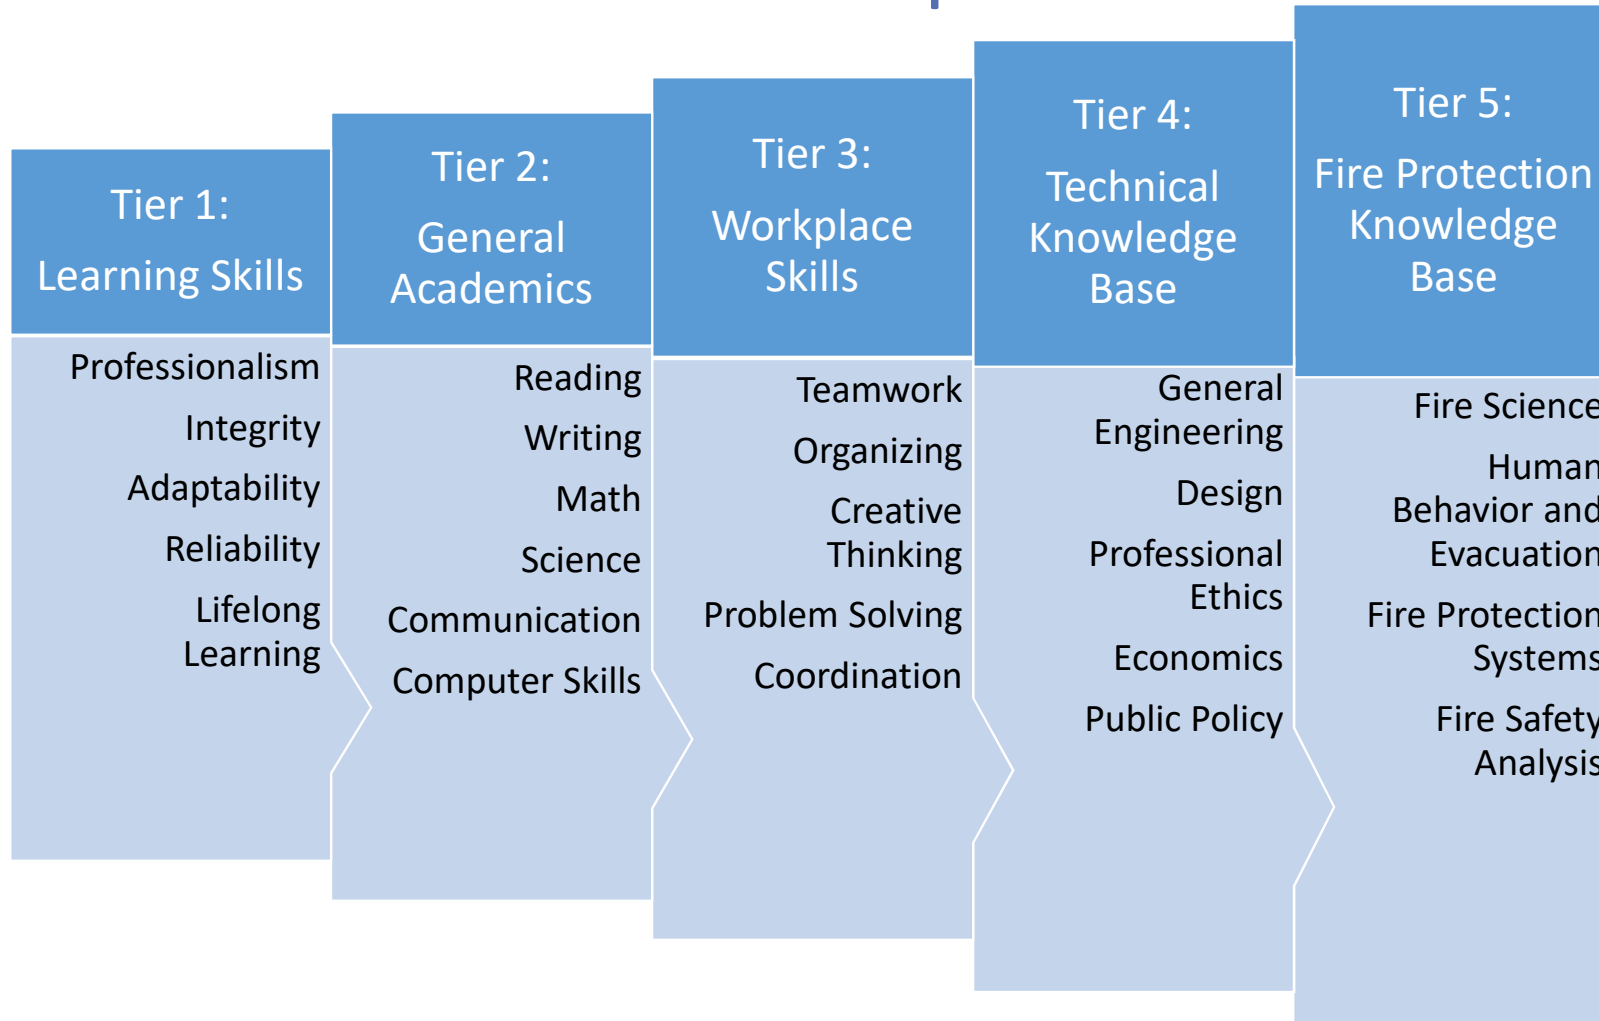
Tier 1:
Learning Skills

Professionalism
Integrity
Adaptability
Reliability
Lifelong Learning

Tier 2:
General Academics

Reading
Writing
Math
Science
Communication
Computer Skills

Tier 3:
Workplace Skills

Teamwork
Organizing
Creative Thinking
Problem Solving
Coordination

Tier 4:
Technical Knowledge Base

General Engineering
Design
Professional Ethics
Economics
Public Policy

Tier 5:
Fire Protection Knowledge Base

Fire Science
Human Behavior and Evacuation
Fire Protection Systems
Fire Safety Analysis